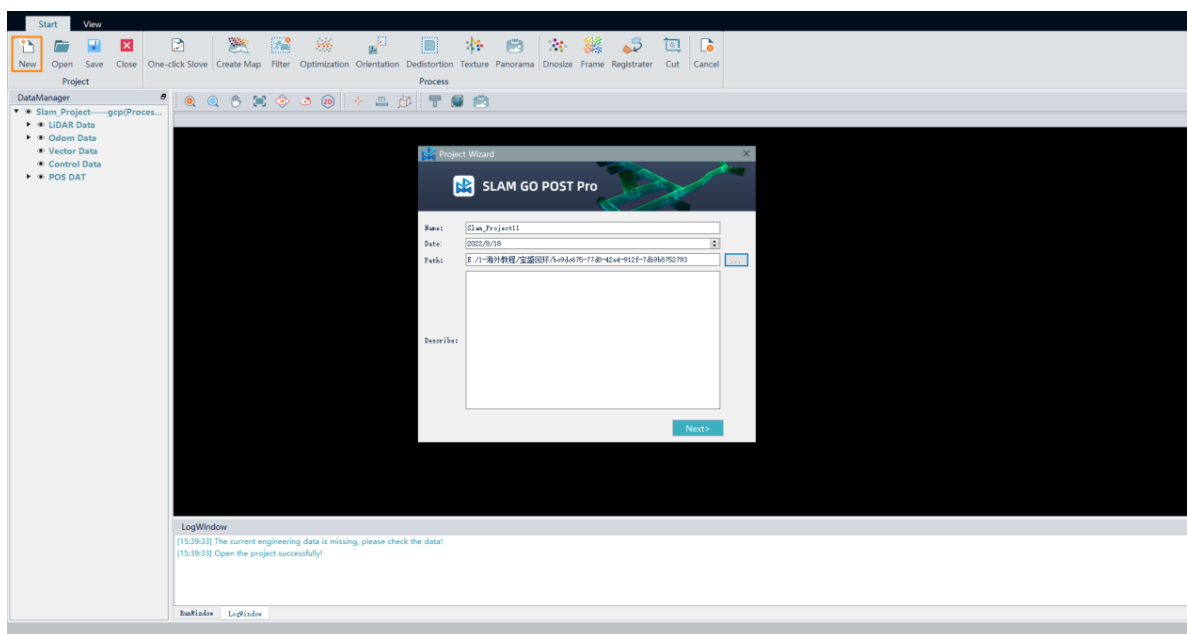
Start View

New Open Save Close
Project

One-click Slove Create Map Filter Optimization Orientation Dedistortion Texture Panorama Dnosize Frame Registrater Cut Cancel
Process

DataManager
Slam_Project------gcp(Proces...
LiDAR Data
Odom Data
Vector Data
Control Data
POS DAT

Project Wizard
SLAM GO POST Pro

Name: Slam_Project11
Date: 2022/8/18
Path: E:/1-海外教程/宝盛园环/bc9de675-77d8-42e4-912f-7db0b8752793 ...
Describe:

Next>

LogWindow
[15:39:33] The current engineering data is missing, please check the data!
[15:39:33] Open the project successfully!

RunWindow LogWindow